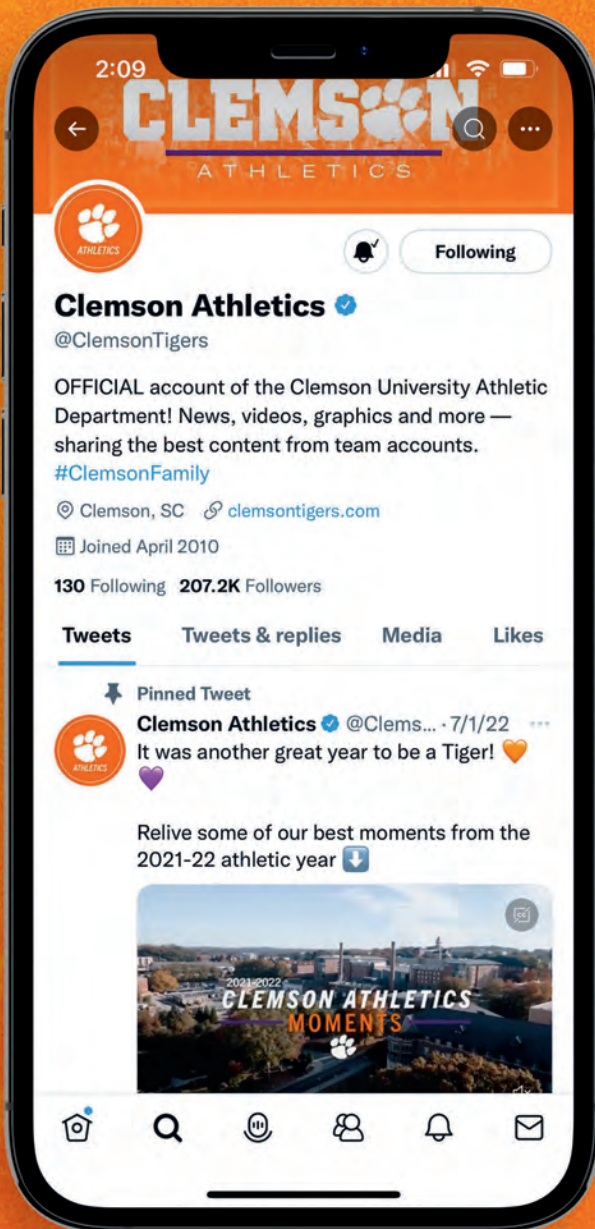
2:09

CLEMSON
ATHLETICS

ATHLETICS

Following

Clemson Athletics
@ClemsonTigers

OFFICIAL account of the Clemson University Athletic Department! News, videos, graphics and more — sharing the best content from team accounts. #ClemsonFamily

Clemson, SC clemsontigers.com

Joined April 2010

130 Following 207.2K Followers

Tweets Tweets & replies Media Likes

Pinned Tweet

ATHLETICS

Clemson Athletics @Clems... · 7/1/22

It was another great year to be a Tiger! 🧡 💜

Relive some of our best moments from the 2021-22 athletic year ⬇️

2021-2022
CLEMSON ATHLETICS
MOMENTS